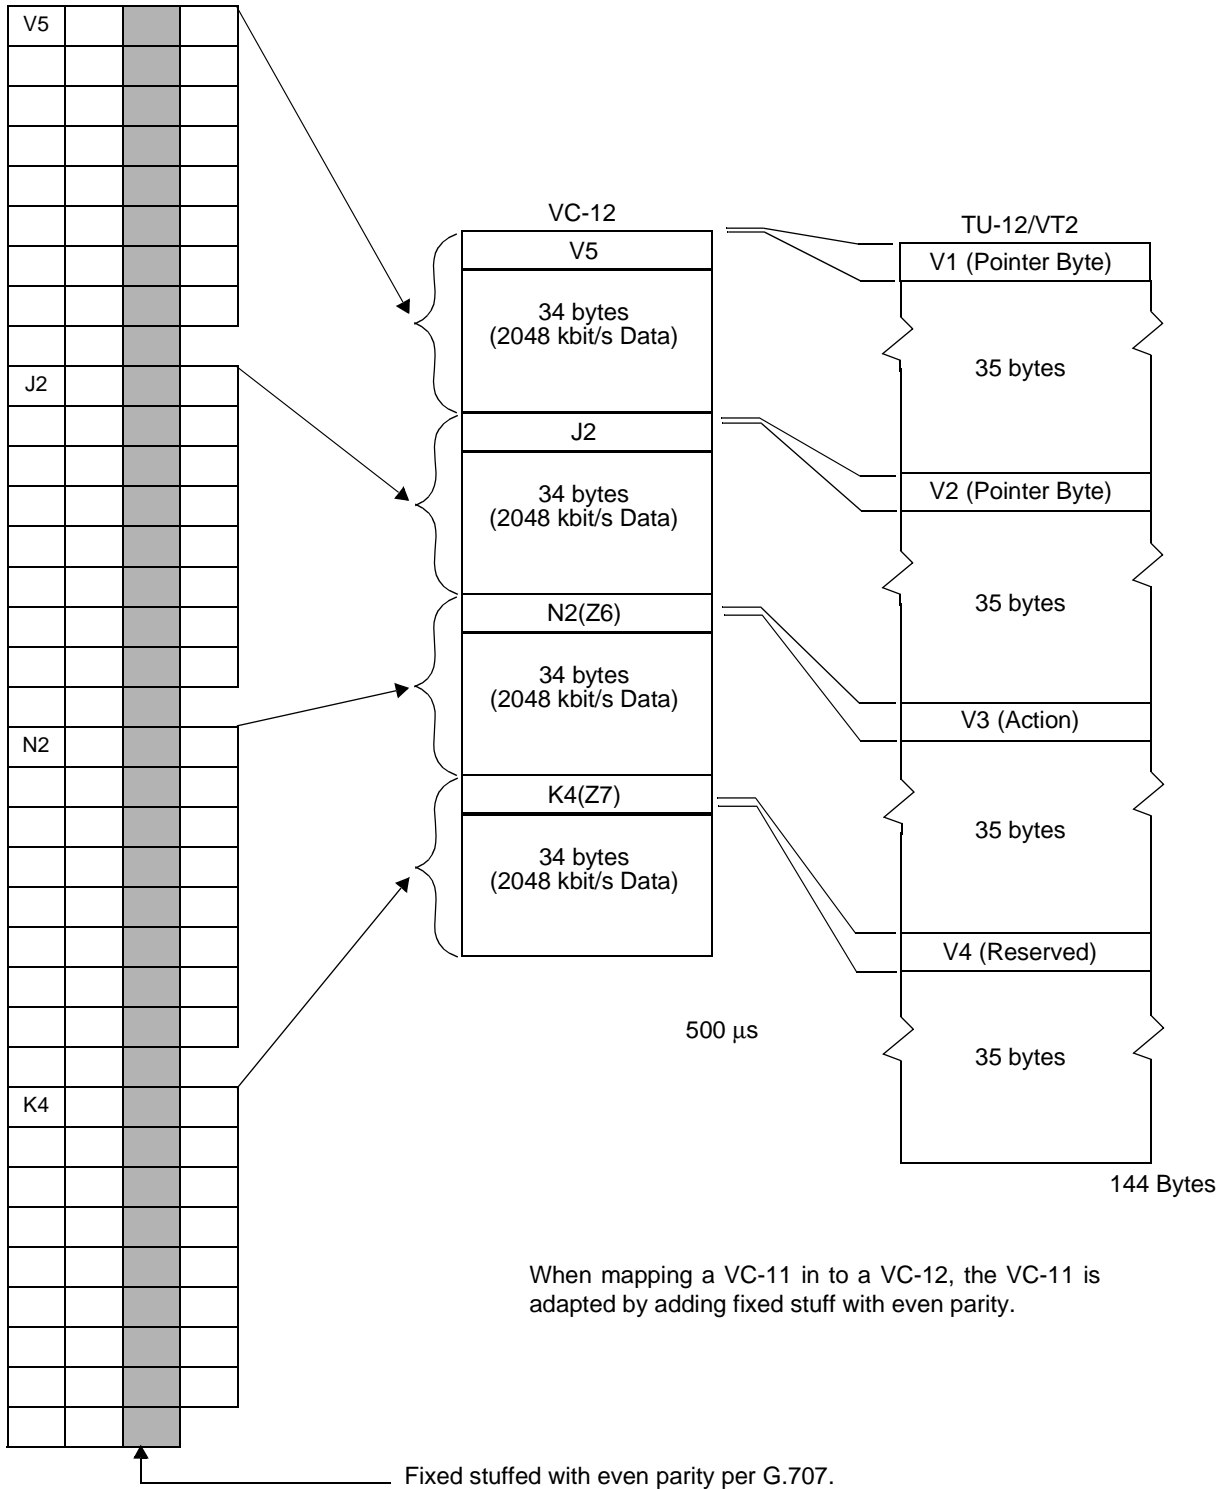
V5

J2

N2

K4

VC-12

V5

34 bytes
(2048 kbit/s Data)

J2

34 bytes
(2048 kbit/s Data)

N2(Z6)

34 bytes
(2048 kbit/s Data)

K4(Z7)

34 bytes
(2048 kbit/s Data)

TU-12/VT2

V1 (Pointer Byte)

35 bytes

V2 (Pointer Byte)

35 bytes

V3 (Action)

35 bytes

V4 (Reserved)

35 bytes

500 μs

144 Bytes

When mapping a VC-11 in to a VC-12, the VC-11 is adapted by adding fixed stuff with even parity.

Fixed stuffed with even parity per G.707.